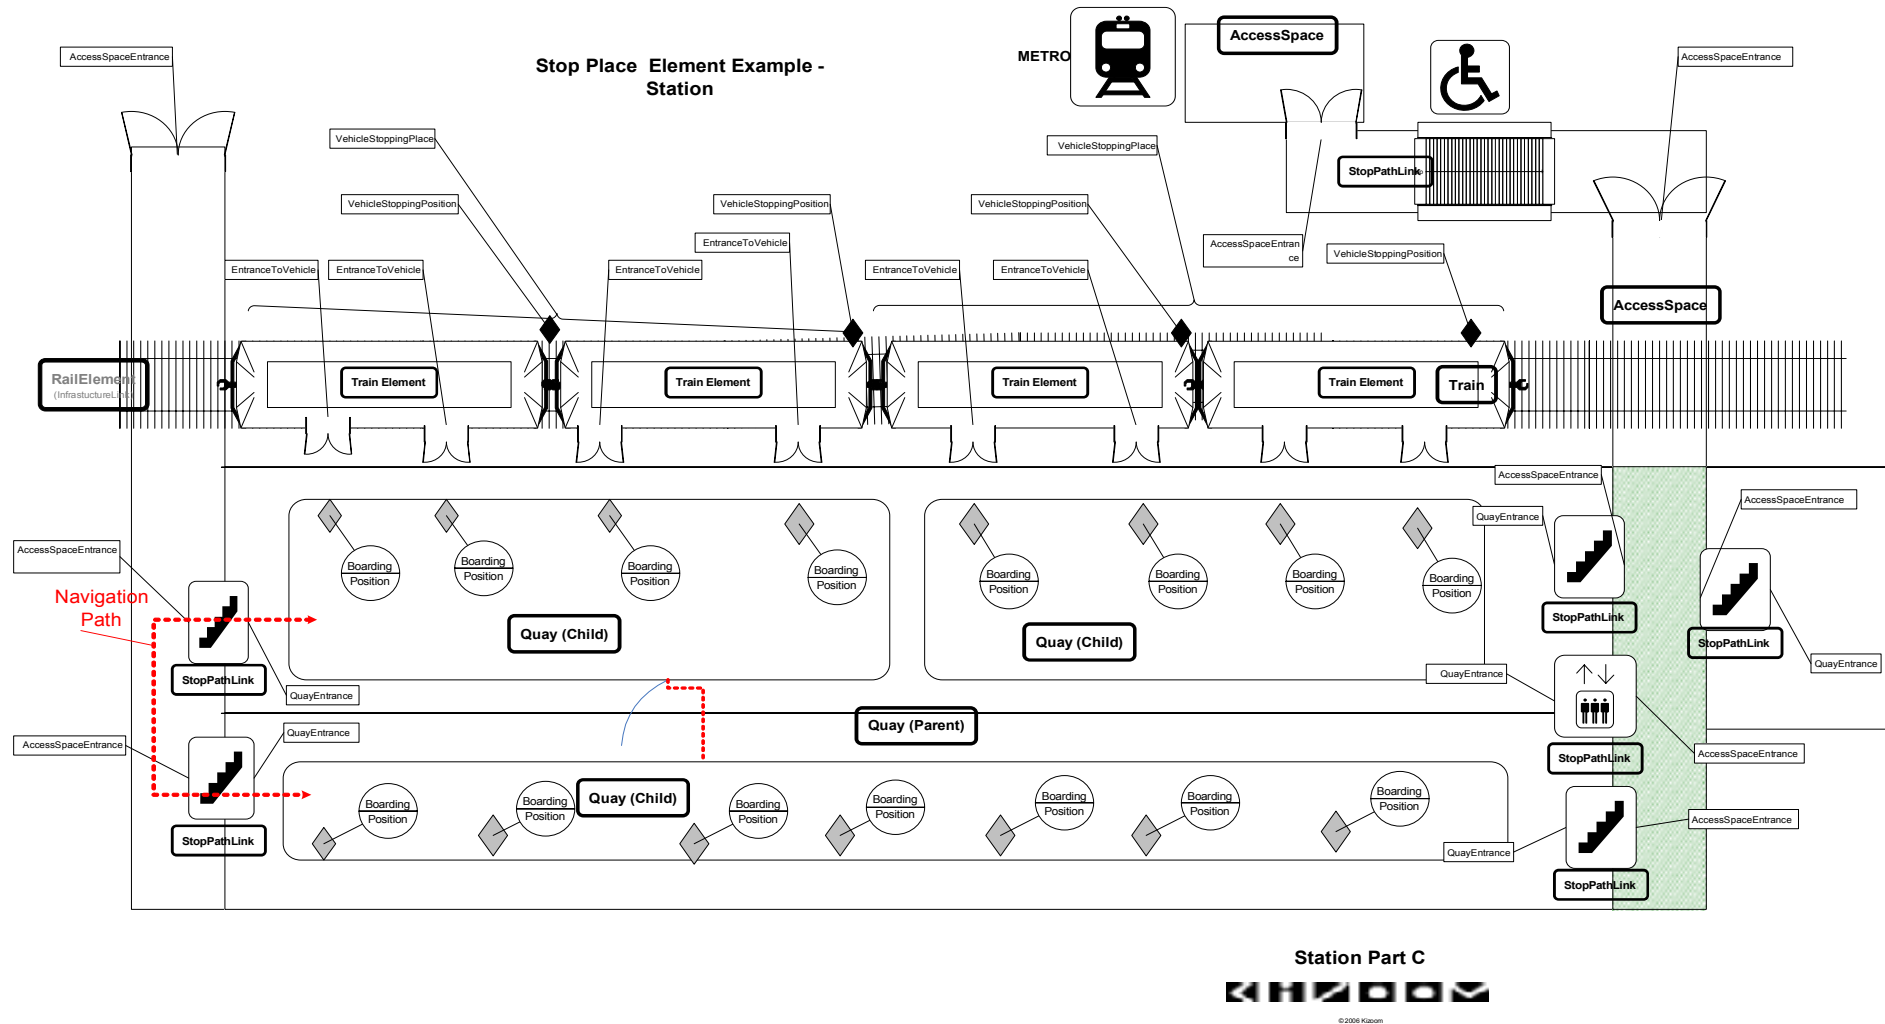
Stop Place Element Example - Station

AccessSpaceEntrance

METRO

AccessSpace

AccessSpaceEntrance

VehicleStoppingPlace

VehicleStoppingPlace

StopPathLink

VehicleStoppingPosition

VehicleStoppingPosition

VehicleStoppingPosition

EntranceToVehicle

AccessSpaceEntrance

VehicleStoppingPosition

EntranceToVehicle

EntranceToVehicle

EntranceToVehicle

EntranceToVehicle

EntranceToVehicle

AccessSpace

RailElement (InfrastructureLink)

Train Element

Train Element

Train Element

Train Element

Train

AccessSpaceEntrance

QuayEntrance

AccessSpaceEntrance

AccessSpaceEntrance

Boarding Position

Boarding Position

Boarding Position

Boarding Position

Boarding Position

Boarding Position

Boarding Position

Boarding Position

Navigation Path

Quay (Child)

Quay (Child)

StopPathLink

StopPathLink

StopPathLink

QuayEntrance

QuayEntrance

QuayEntrance

Quay (Parent)

QuayEntrance

AccessSpaceEntrance

StopPathLink

AccessSpaceEntrance

Boarding Position

Boarding Position

Quay (Child)

Boarding Position

Boarding Position

Boarding Position

Boarding Position

Boarding Position

AccessSpaceEntrance

StopPathLink

QuayEntrance

StopPathLink

Station Part C

KIZOOM

©2006 Kizoom